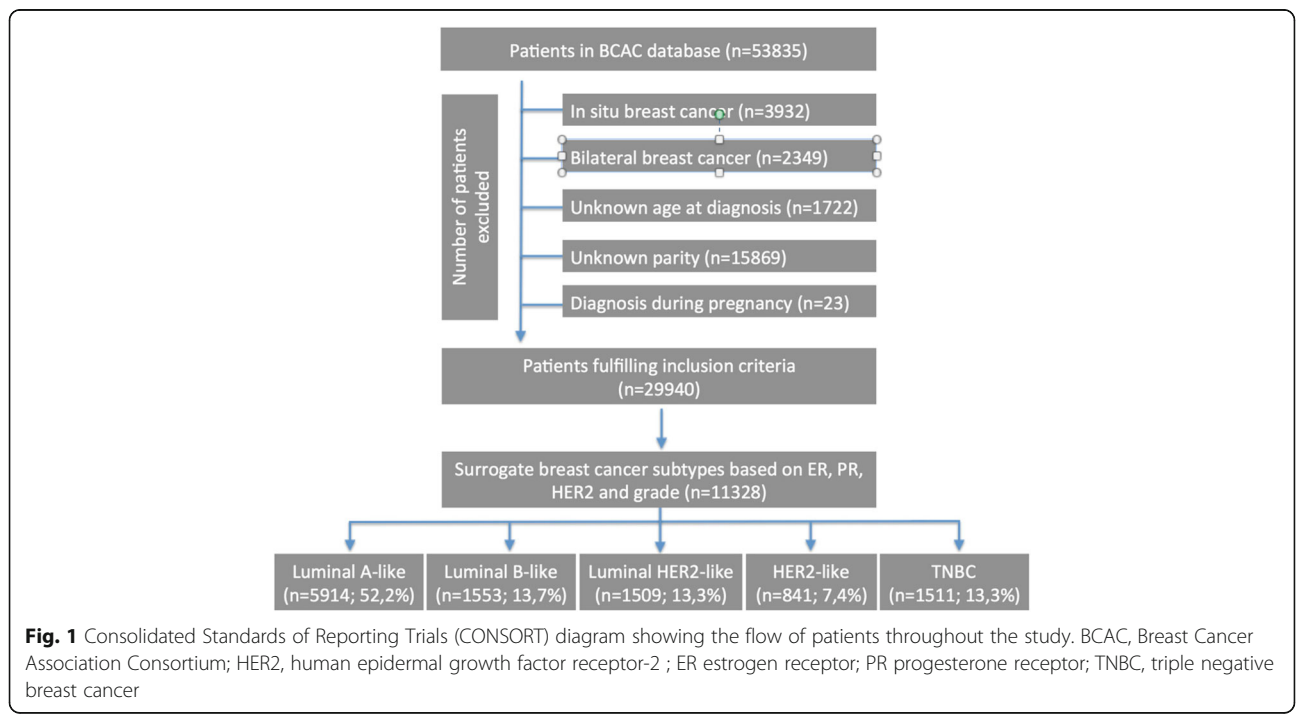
Patients in BCAC database (n=53835)

Number of patients excluded

In situ breast cancer (n=3932)

Bilateral breast cancer (n=2349)

Unknown age at diagnosis (n=1722)

Unknown parity (n=15869)

Diagnosis during pregnancy (n=23)

Patients fulfilling inclusion criteria (n=29940)

Surrogate breast cancer subtypes based on ER, PR, HER2 and grade (n=11328)

Luminal A-like (n=5914; 52,2%)

Luminal B-like (n=1553; 13,7%)

Luminal HER2-like (n=1509; 13,3%)

HER2-like (n=841; 7,4%)

TNBC (n=1511; 13,3%)

**Fig. 1** Consolidated Standards of Reporting Trials (CONSORT) diagram showing the flow of patients throughout the study. BCAC, Breast Cancer Association Consortium; HER2, human epidermal growth factor receptor-2 ; ER estrogen receptor; PR progesterone receptor; TNBC, triple negative breast cancer